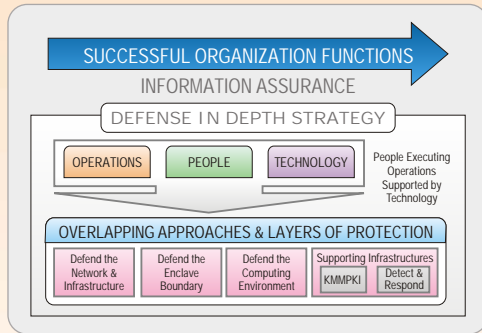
SUCCESSFUL ORGANIZATION FUNCTIONS

INFORMATION ASSURANCE

DEFENSE IN DEPTH STRATEGY

OPERATIONS

PEOPLE

TECHNOLOGY

People Executing Operations Supported by Technology

OVERLAPPING APPROACHES & LAYERS OF PROTECTION

Defend the Network & Infrastructure

Defend the Enclave Boundary

Defend the Computing Environment

Supporting Infrastructures

KMMPKI

Detect & Respond